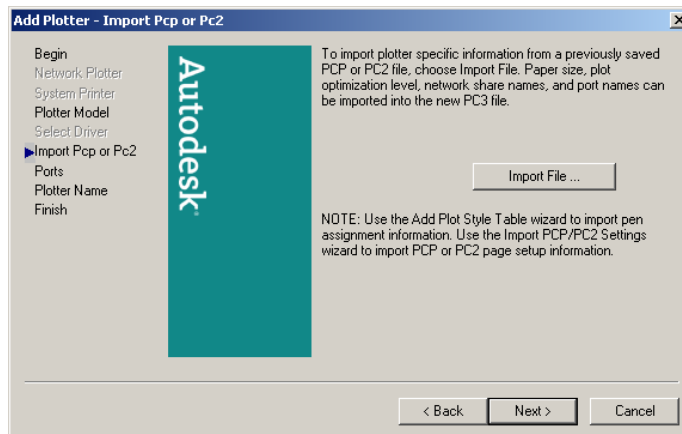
Add Plotter - Import Pcp or Pc2

Begin
Network Plotter
System Printer
Plotter Model
Select Driver
Import Pcp or Pc2
Ports
Plotter Name
Finish

Autodesk

To import plotter specific information from a previously saved PCP or PC2 file, choose Import File. Paper size, plot optimization level, network share names, and port names can be imported into the new PC3 file.

Import File ...

NOTE: Use the Add Plot Style Table wizard to import pen assignment information. Use the Import PCP/PC2 Settings wizard to import PCP or PC2 page setup information.

< Back
Next >
Cancel